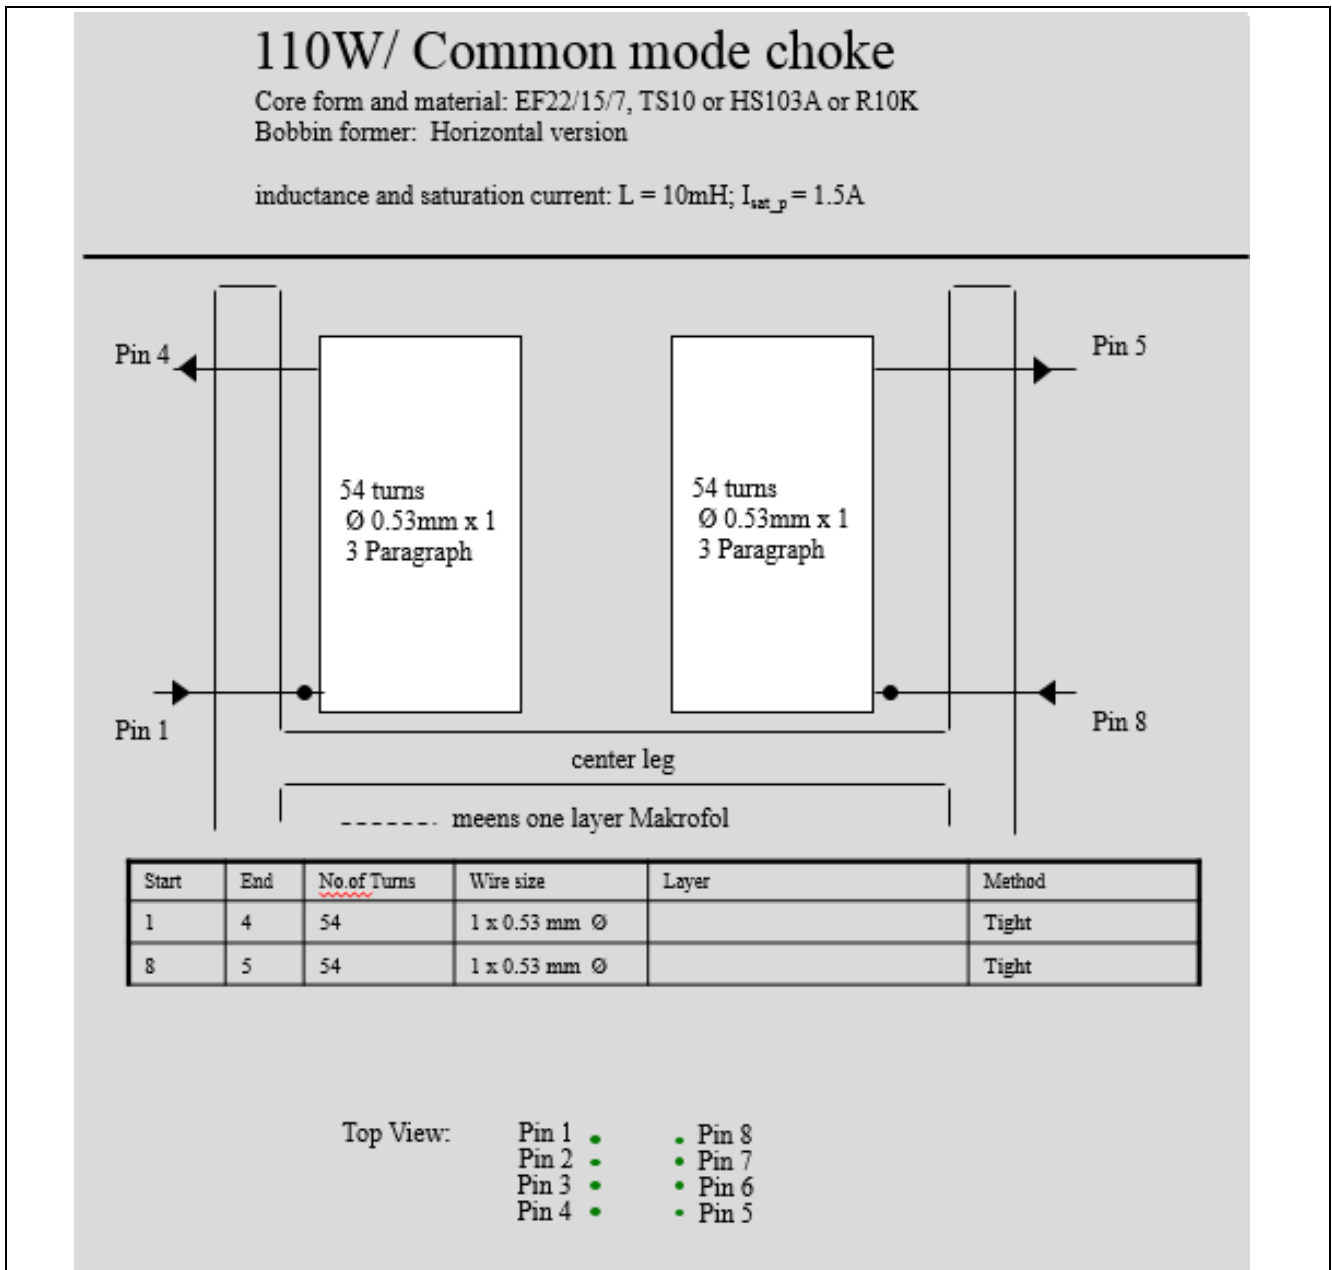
110W/ Common mode choke

Core form and material: EF22/15/7, TS10 or HS103A or R10K
Bobbin former: Horizontal version

inductance and saturation current: L = 10mH; $I_{sat\_p}$ = 1.5A

Pin 4

Pin 5

54 turns
Ø 0.53mm x 1
3 Paragraph

54 turns
Ø 0.53mm x 1
3 Paragraph

Pin 1

Pin 8

center leg

------- meens one layer Makrofol

| Start | End | No.of Turns | Wire size | Layer | Method |
|---|---|---|---|---|---|
| 1 | 4 | 54 | 1 x 0.53 mm Ø | | Tight |
| 8 | 5 | 54 | 1 x 0.53 mm Ø | | Tight |

Top View: Pin 1 Pin 8
Pin 2 Pin 7
Pin 3 Pin 6
Pin 4 Pin 5